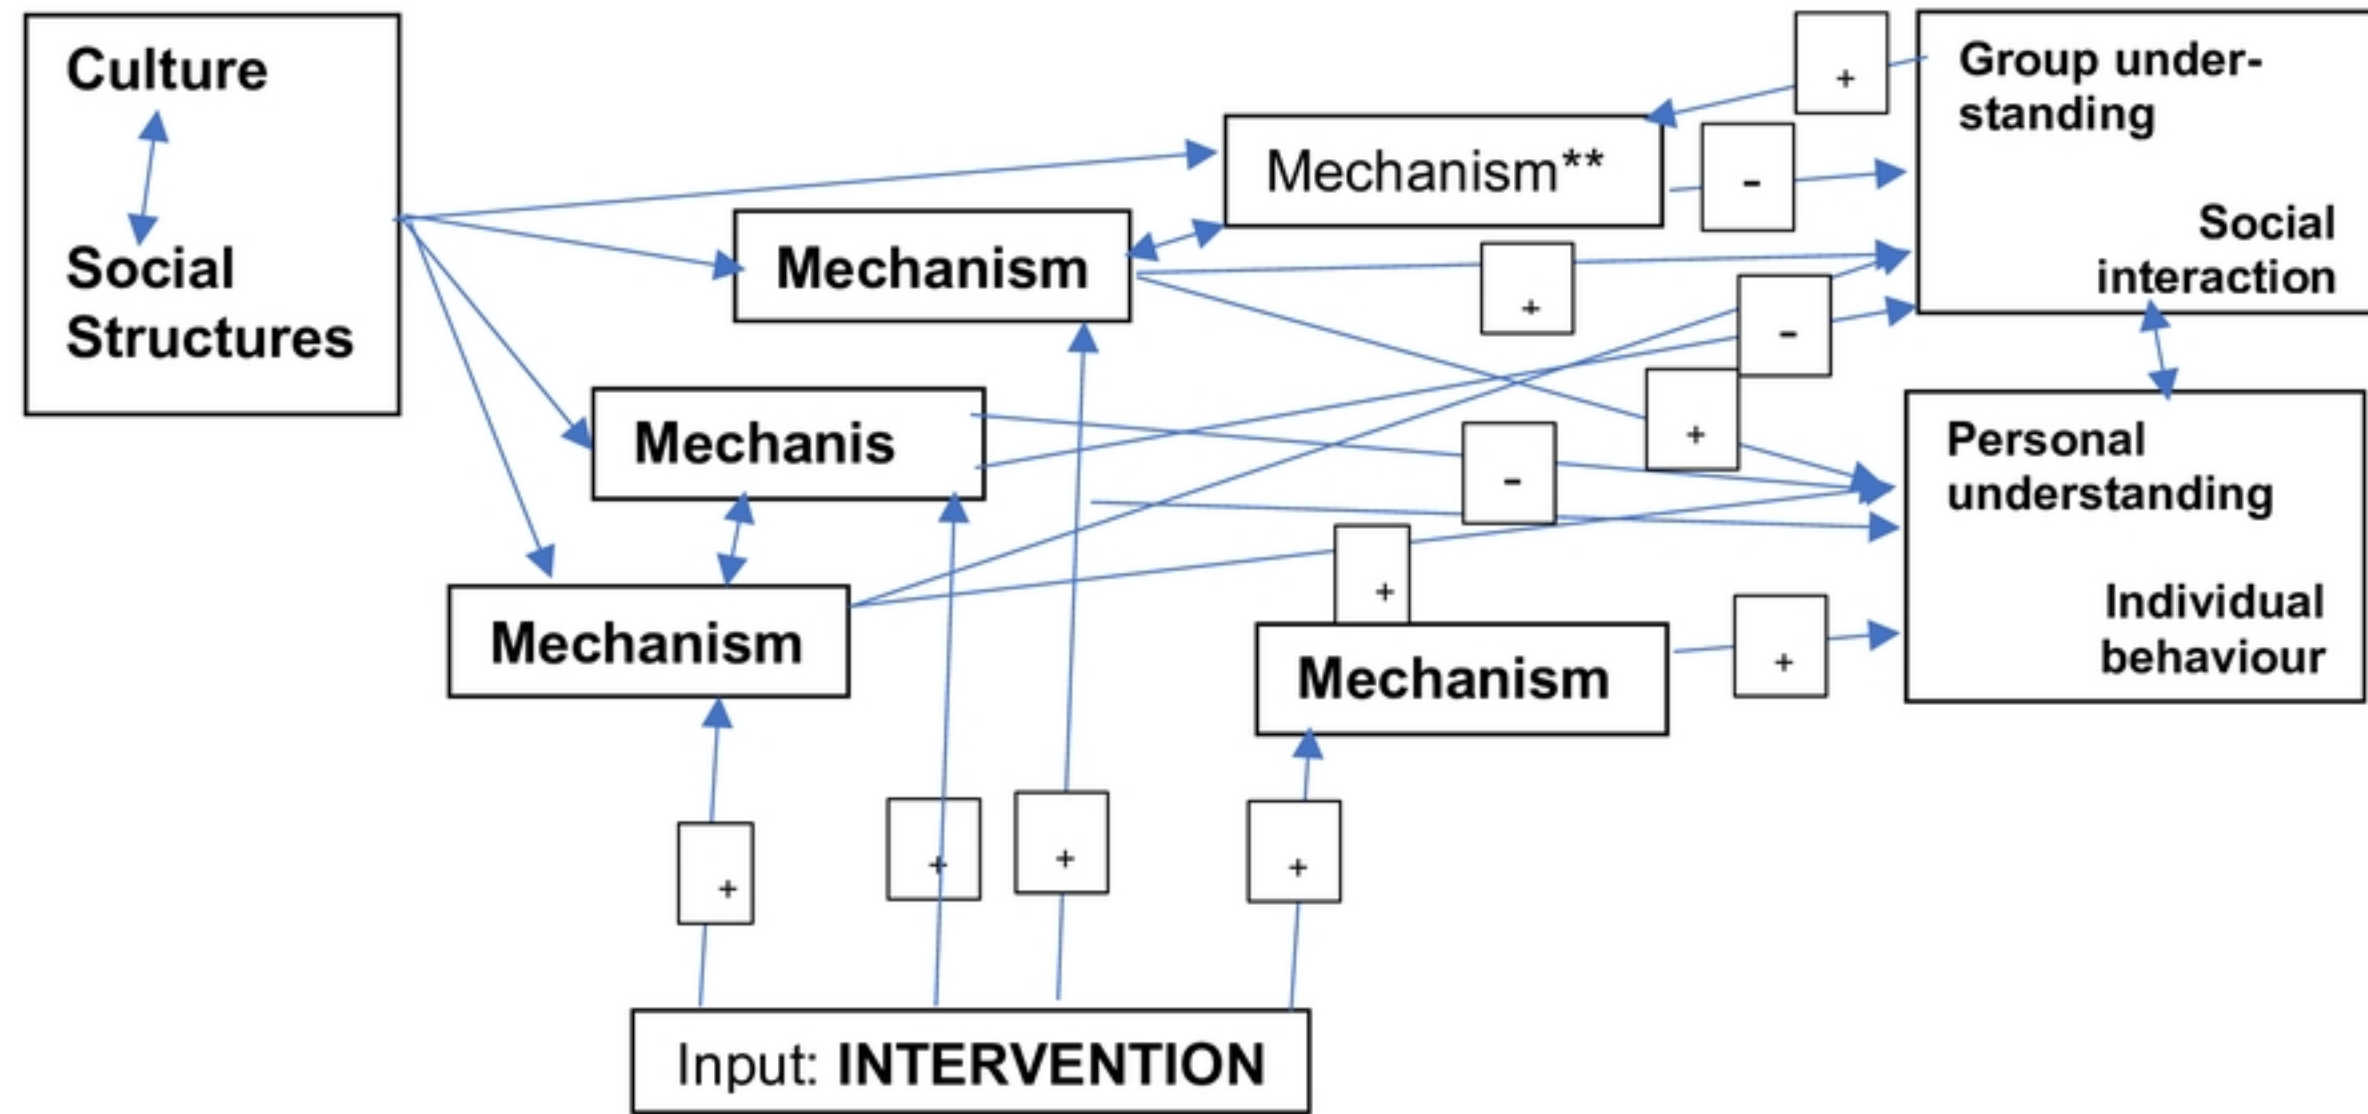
Culture

Social Structures

+

Group understanding

Social interaction

Mechanism**

-

Mechanism

+

-

Mechanis

+

-

Personal understanding

Individual behaviour

Mechanism

+

Mechanism

+

+

+

+

+

Input: INTERVENTION